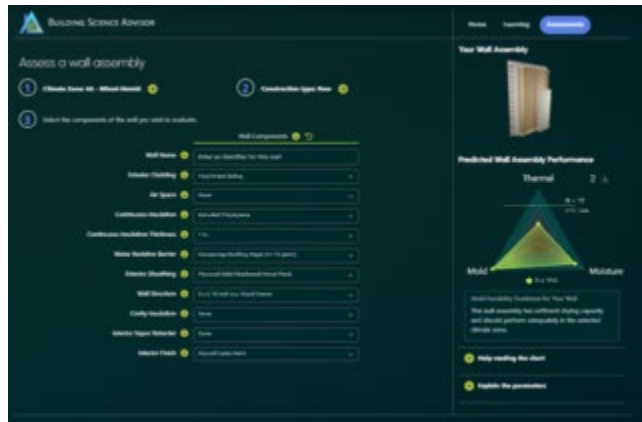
BUILDING SCIENCE ADVISOR

Home Learning Assessments

Assess a wall assembly

1 Climate Zone 4A - Mixed-Humid

2 Construction type: New

3 Select the components of the wall you wish to evaluate.

Wall Components

Wall Name: Enter an identifier for this wall

Exterior Cladding: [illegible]

Air Space: None

Continuous Insulation: Extruded Polystyrene

Continuous Insulation Thickness: 1 in

Water Resistive Barrier: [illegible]

Exterior Sheathing: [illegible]

Wall Structure: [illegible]

Cavity Insulation: None

Interior Vapor Retarder: None

Interior Finish: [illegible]

Your Wall Assembly

Predicted Wall Assembly Performance

Thermal

Mold

Moisture

R = 17

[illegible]

Help reading the chart

Explain the parameters